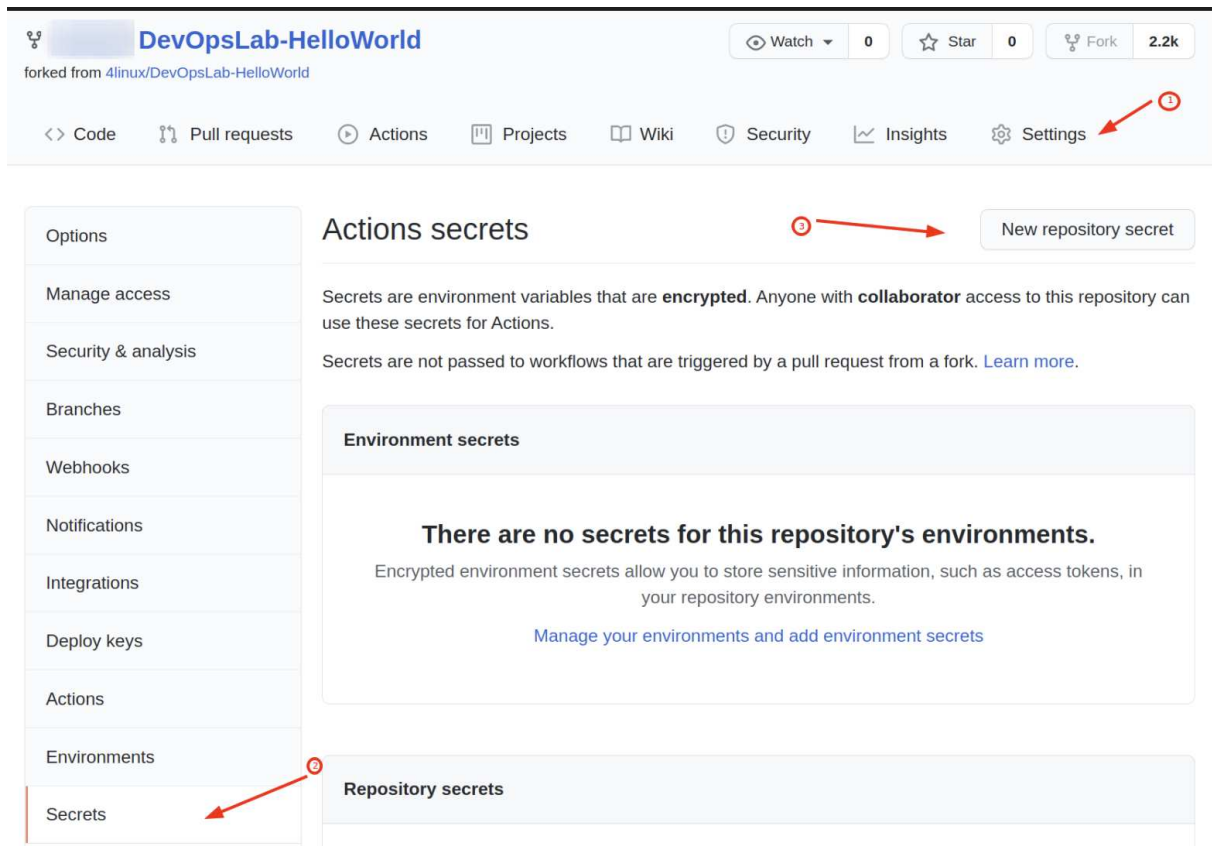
DevOpsLab-HelloWorld
forked from 4linux/DevOpsLab-HelloWorld

Watch 0 Star 0 Fork 2.2k

<> Code Pull requests Actions Projects Wiki Security Insights Settings

1

Options
Manage access
Security & analysis
Branches
Webhooks
Notifications
Integrations
Deploy keys
Actions
Environments
Secrets

2

Actions secrets

3

New repository secret

Secrets are environment variables that are **encrypted**. Anyone with **collaborator** access to this repository can use these secrets for Actions.

Secrets are not passed to workflows that are triggered by a pull request from a fork. Learn more.

Environment secrets

There are no secrets for this repository's environments.

Encrypted environment secrets allow you to store sensitive information, such as access tokens, in your repository environments.

Manage your environments and add environment secrets

Repository secrets